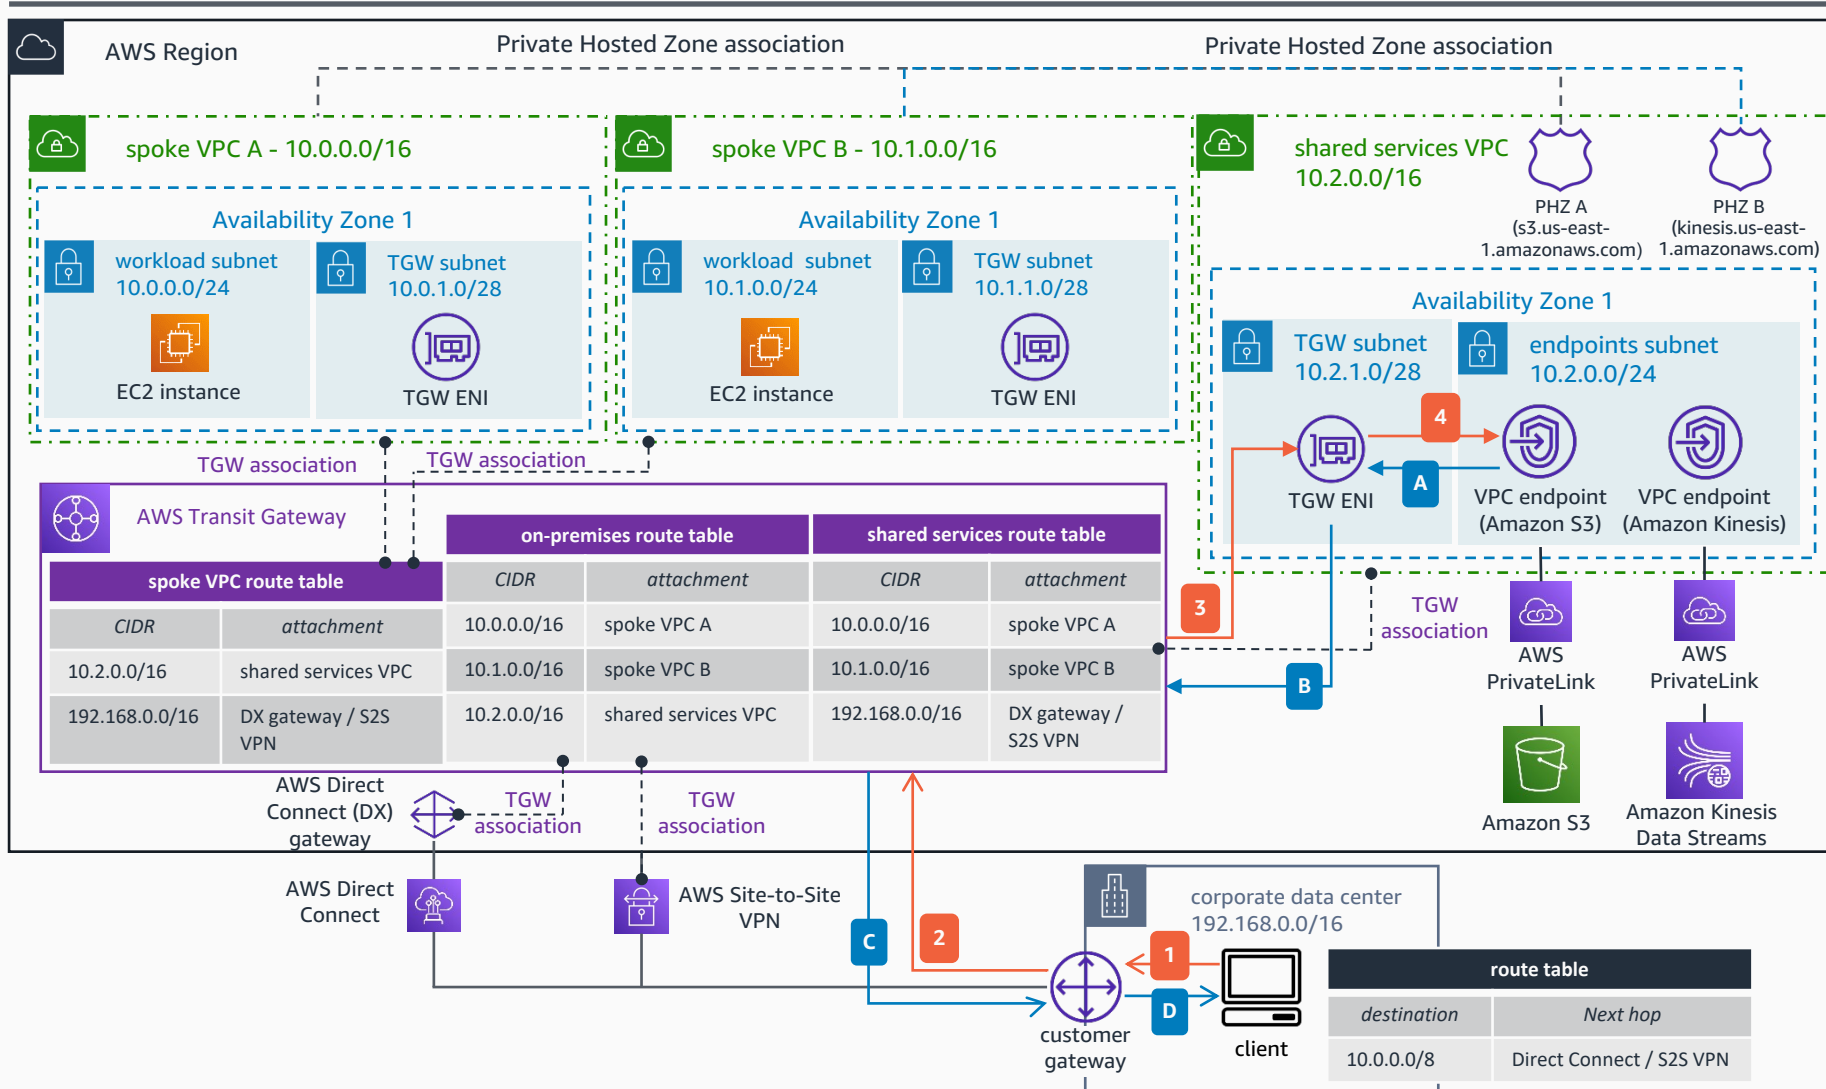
AWS Region

Private Hosted Zone association

Private Hosted Zone association

spoke VPC A - 10.0.0.0/16

Availability Zone 1

workload subnet 10.0.0.0/24

EC2 instance

TGW subnet 10.0.1.0/28

TGW ENI

spoke VPC B - 10.1.0.0/16

Availability Zone 1

workload subnet 10.1.0.0/24

EC2 instance

TGW subnet 10.1.1.0/28

TGW ENI

shared services VPC 10.2.0.0/16

PHZ A (s3.us-east-1.amazonaws.com)

PHZ B (kinesis.us-east-1.amazonaws.com)

Availability Zone 1

TGW subnet 10.2.1.0/28

endpoints subnet 10.2.0.0/24

4

A

TGW ENI

VPC endpoint (Amazon S3)

VPC endpoint (Amazon Kinesis)

TGW association

TGW association

AWS Transit Gateway

spoke VPC route table

| CIDR | attachment |
|---|---|
| 10.2.0.0/16 | shared services VPC |
| 192.168.0.0/16 | DX gateway / S2S VPN |

on-premises route table

| CIDR | attachment |
|---|---|
| 10.0.0.0/16 | spoke VPC A |
| 10.1.0.0/16 | spoke VPC B |
| 10.2.0.0/16 | shared services VPC |

shared services route table

| CIDR | attachment |
|---|---|
| 10.0.0.0/16 | spoke VPC A |
| 10.1.0.0/16 | spoke VPC B |
| 192.168.0.0/16 | DX gateway / S2S VPN |

3

TGW association

B

AWS PrivateLink

AWS PrivateLink

Amazon S3

Amazon Kinesis Data Streams

AWS Direct Connect (DX) gateway

TGW association

TGW association

AWS Direct Connect

AWS Site-to-Site VPN

C

2

corporate data center 192.168.0.0/16

1

D

customer gateway

client

route table

| destination | Next hop |
|---|---|
| 10.0.0.0/8 | Direct Connect / S2S VPN |